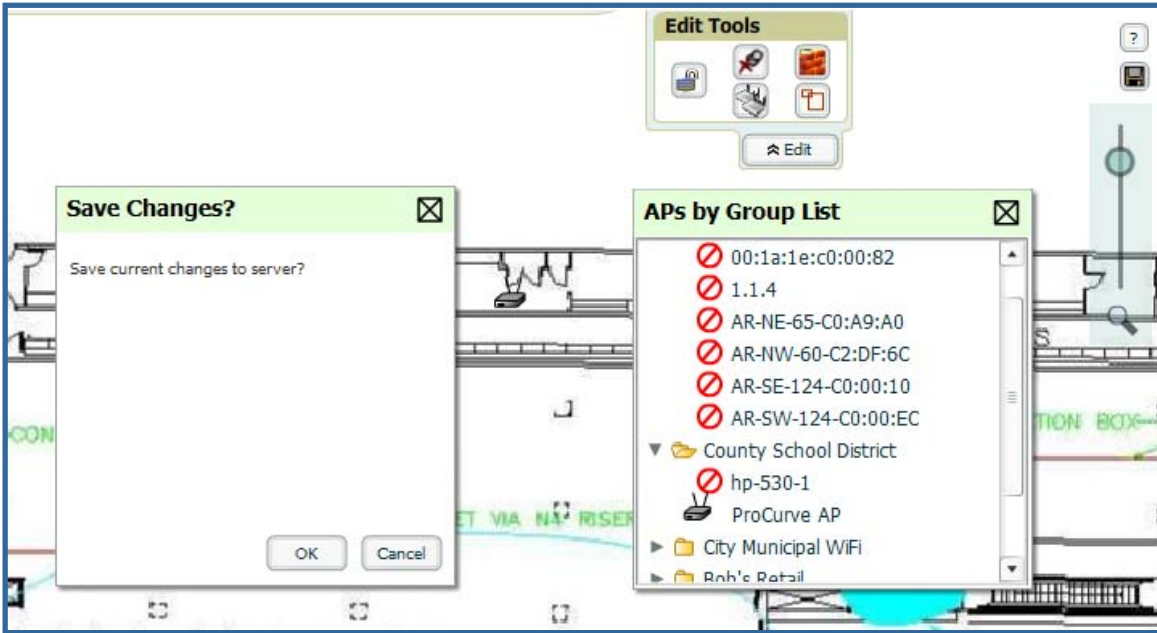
Edit Tools

Edit

?

Save Changes?

Save current changes to server?

OK Cancel

APs by Group List

00:1a:1e:c0:00:82
1.1.4
AR-NE-65-C0:A9:A0
AR-NW-60-C2:DF:6C
AR-SE-124-C0:00:10
AR-SW-124-C0:00:EC
County School District
hp-530-1
ProCurve AP
City Municipal WiFi
Bob's Retail

CON

ET VIA NA RISER

TION BOX